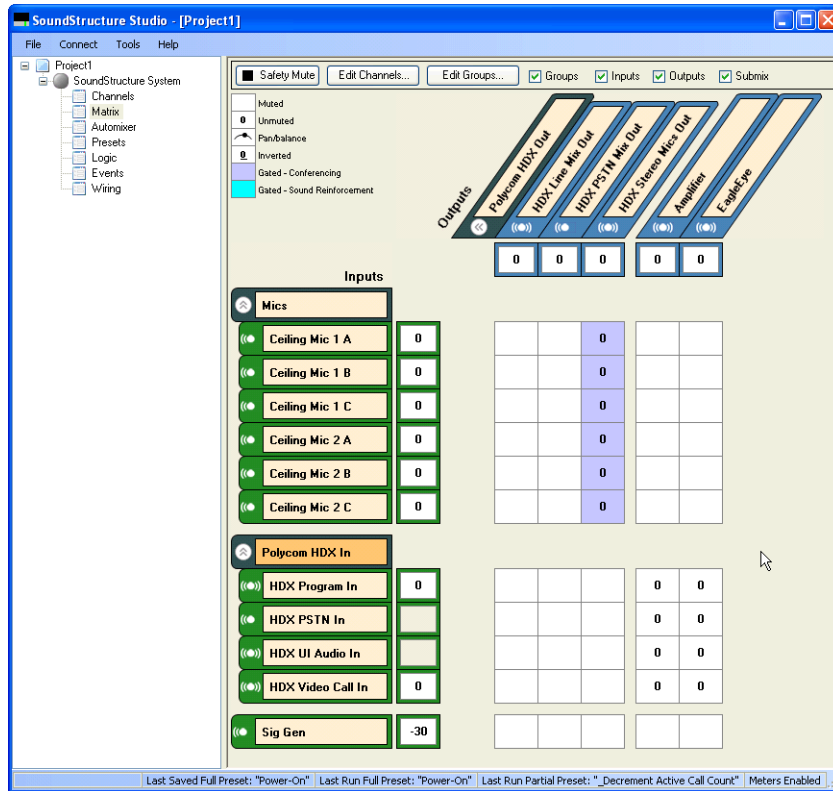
SoundStructure Studio - [Project1]

File Connect Tools Help

Project1
SoundStructure System
Channels
Matrix
Automixer
Presets
Logic
Events
Wiring

Safety Mute
Edit Channels...
Edit Groups...
Groups
Inputs
Outputs
Submix

Muted
0 Unmuted
Pan/balance
0 Inverted
Gated - Conferencing
Gated - Sound Reinforcement

Outputs
Polycom HDX Out
HDX Line Mix Out
HDX PSTN Mix Out
HDX Stereo Mics Out
Amplifier
EagleEye

| 0 | 0 | 0 | 0 | 0 |
|---|---|---|---|---|

Inputs

Mics

| Input | Gain | HDX Line Mix Out | HDX PSTN Mix Out | HDX Stereo Mics Out | Amplifier | EagleEye |
|---|---|---|---|---|---|---|
| Ceiling Mic 1 A | 0 | | | 0 | | |
| Ceiling Mic 1 B | 0 | | | 0 | | |
| Ceiling Mic 1 C | 0 | | | 0 | | |
| Ceiling Mic 2 A | 0 | | | 0 | | |
| Ceiling Mic 2 B | 0 | | | 0 | | |
| Ceiling Mic 2 C | 0 | | | 0 | | |

Polycom HDX In

| Input | Gain | HDX Line Mix Out | HDX PSTN Mix Out | HDX Stereo Mics Out | Amplifier | EagleEye |
|---|---|---|---|---|---|---|
| HDX Program In | 0 | | | | 0 | 0 |
| HDX PSTN In | | | | | 0 | 0 |
| HDX UI Audio In | | | | | 0 | 0 |
| HDX Video Call In | 0 | | | | 0 | 0 |

| Input | Gain | HDX Line Mix Out | HDX PSTN Mix Out | HDX Stereo Mics Out | Amplifier | EagleEye |
|---|---|---|---|---|---|---|
| Sig Gen | -30 | | | | | |

Last Saved Full Preset: "Power-On" | Last Run Full Preset: "Power-On" | Last Run Partial Preset: "_Decrement Active Call Count" | Meters Enabled